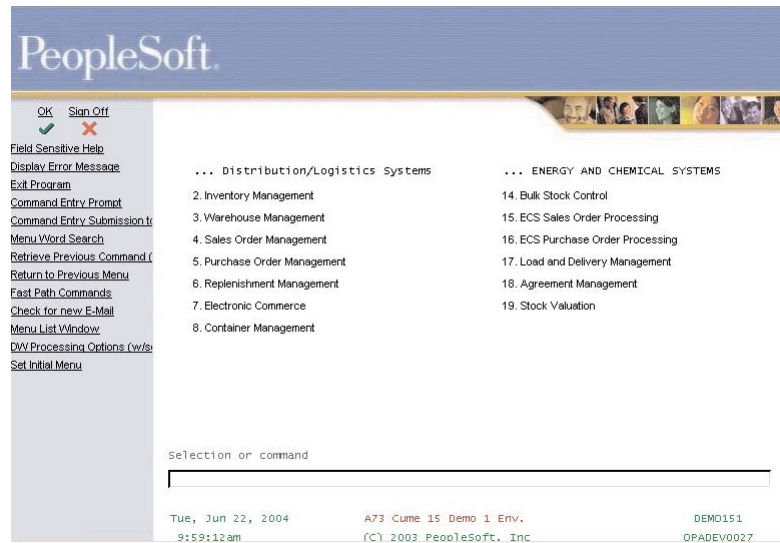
PeopleSoft.

OK Sign Off

Field Sensitive Help
Display Error Message
Exit Program
Command Entry Prompt
Command Entry Submission t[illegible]
Menu Word Search
Retrieve Previous Command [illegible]
Return to Previous Menu
Fast Path Commands
Check for new E-Mail
Menu List Window
DW Processing Options (w/s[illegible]
Set Initial Menu

... Distribution/Logistics Systems

2. Inventory Management
3. Warehouse Management
4. Sales Order Management
5. Purchase Order Management
6. Replenishment Management
7. Electronic Commerce
8. Container Management

... ENERGY AND CHEMICAL SYSTEMS

14. Bulk Stock Control
15. ECS Sales Order Processing
16. ECS Purchase Order Processing
17. Load and Delivery Management
18. Agreement Management
19. Stock Valuation

Selection or command

Tue, Jun 22, 2004 A73 Cume 15 Demo 1 Env. DEMO151
9:59:12am (C) 2003 PeopleSoft, Inc OPADEV0027